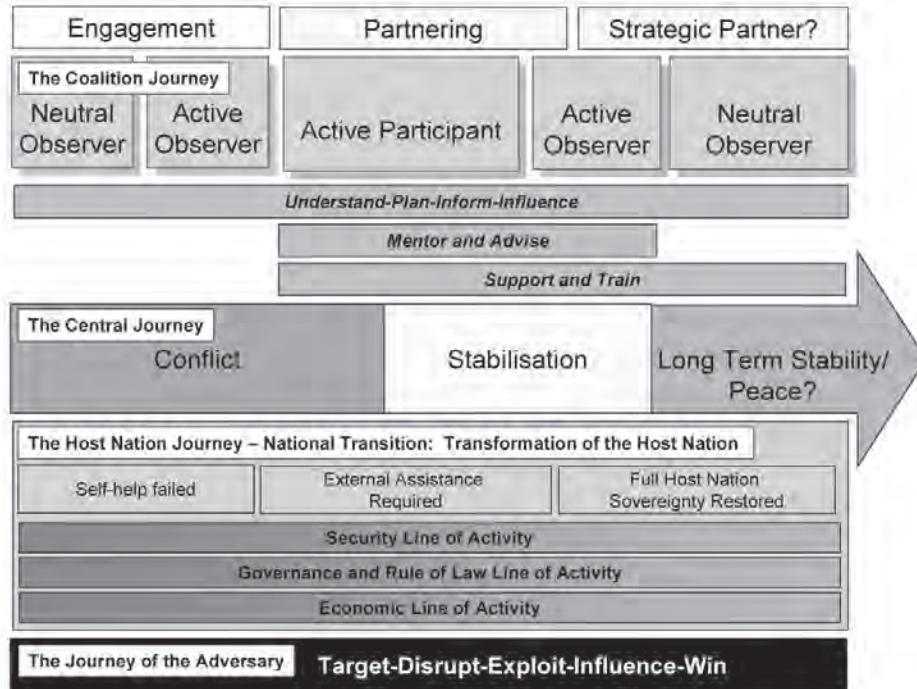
Engagement

Partnering

Strategic Partner?

The Coalition Journey

Neutral Observer

Active Observer

Active Participant

Active Observer

Neutral Observer

Understand-Plan-Inform-Influence

Mentor and Advise

Support and Train

The Central Journey

Conflict

Stabilisation

Long Term Stability/ Peace?

The Host Nation Journey – National Transition: Transformation of the Host Nation

Self-help failed

External Assistance Required

Full Host Nation Sovereignty Restored

Security Line of Activity

Governance and Rule of Law Line of Activity

Economic Line of Activity

The Journey of the Adversary

Target-Disrupt-Exploit-Influence-Win